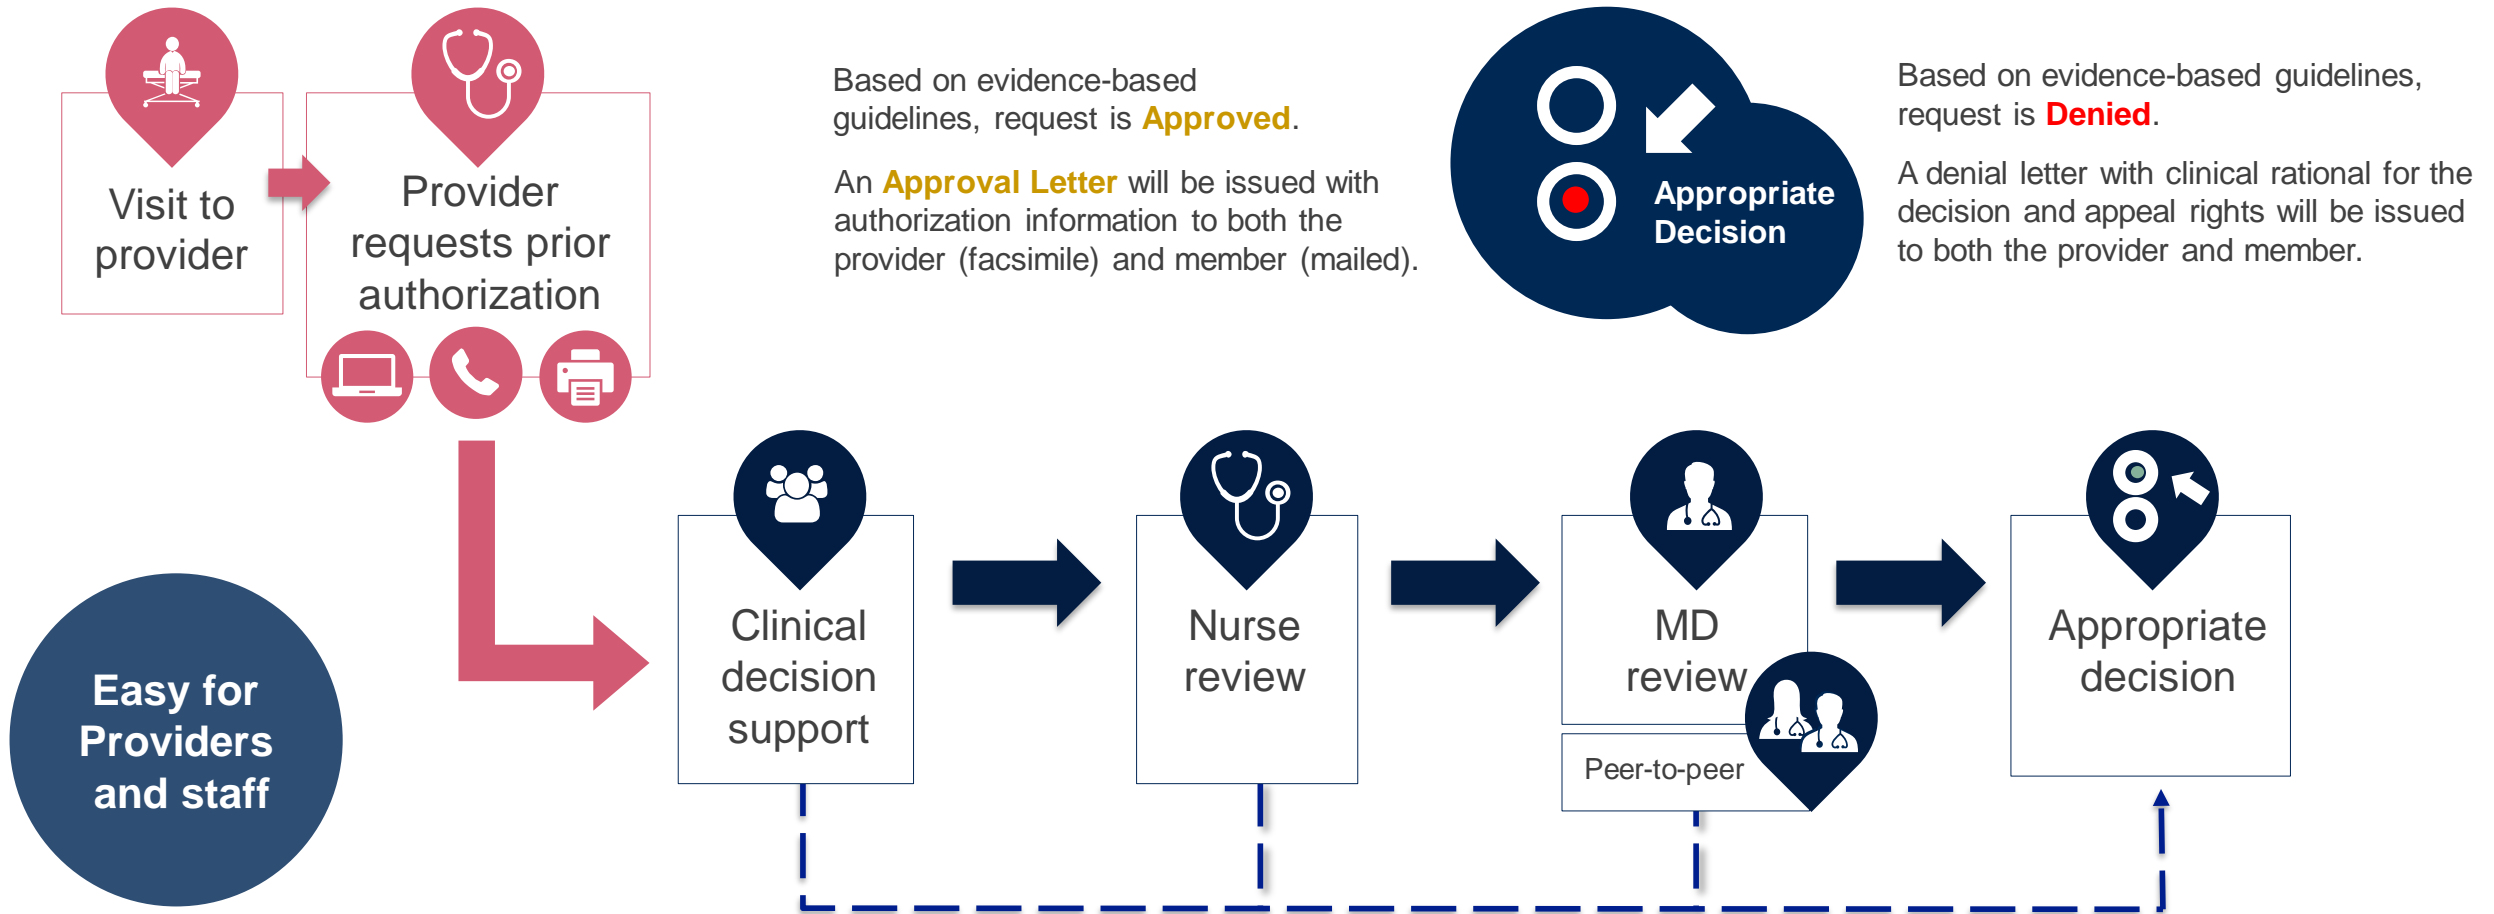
Visit to provider

Provider requests prior authorization

Based on evidence-based guidelines, request is Approved.

An Approval Letter will be issued with authorization information to both the provider (facsimile) and member (mailed).

Appropriate Decision

Based on evidence-based guidelines, request is Denied.

A denial letter with clinical rational for the decision and appeal rights will be issued to both the provider and member.

Easy for Providers and staff

Clinical decision support

Nurse review

MD review

Peer-to-peer

Appropriate decision